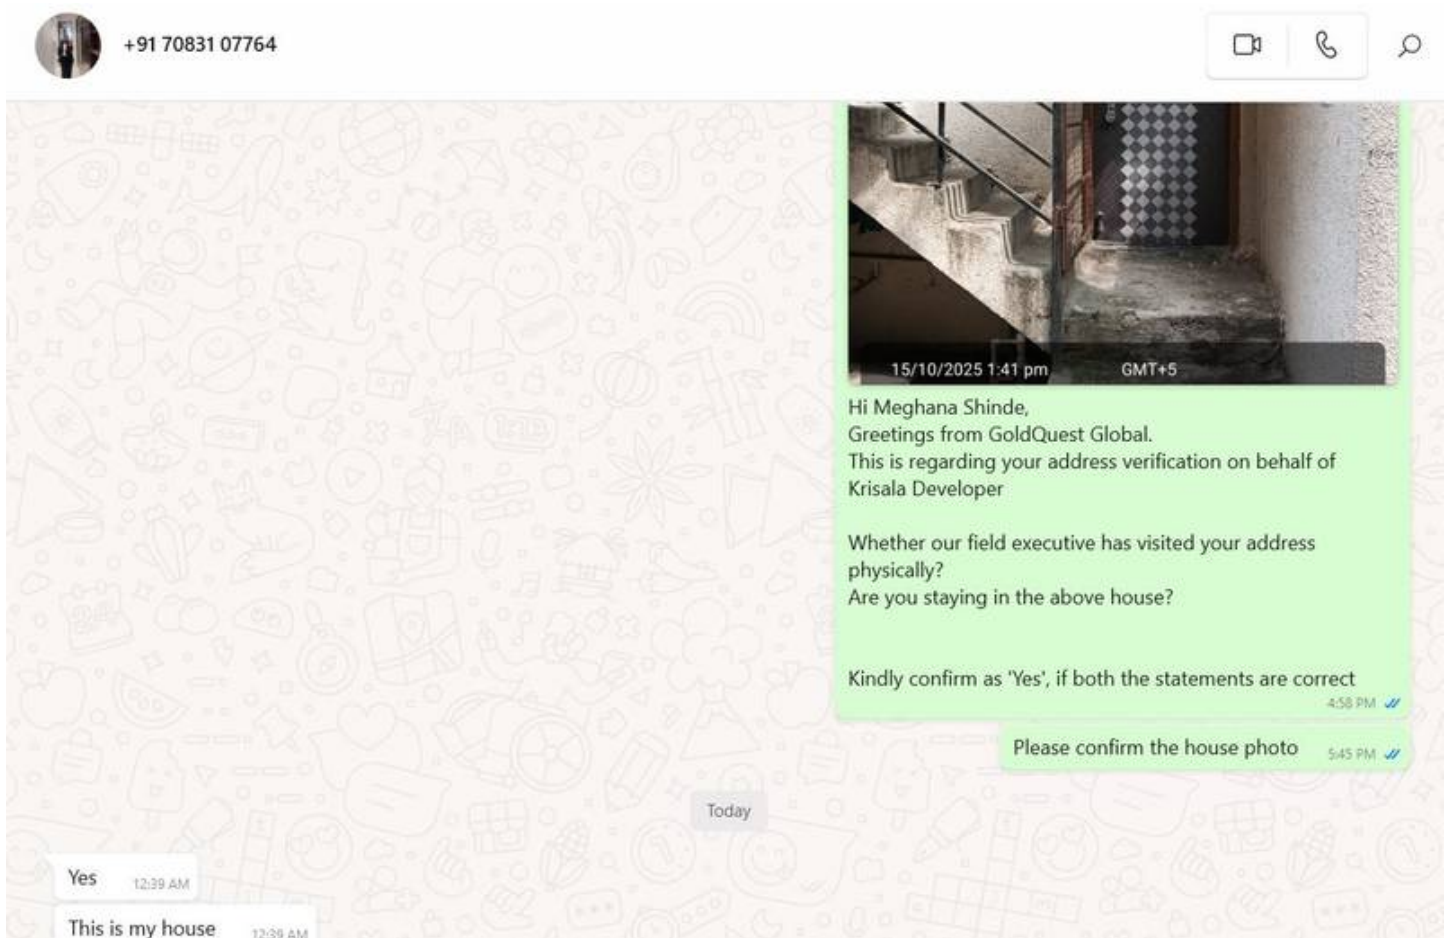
+91 70831 07764

15/10/2025 1:41 pm GMT+5

Hi Meghana Shinde,
Greetings from GoldQuest Global.
This is regarding your address verification on behalf of Krisala Developer

Whether our field executive has visited your address physically?
Are you staying in the above house?

Kindly confirm as 'Yes', if both the statements are correct
4:58 PM

Please confirm the house photo 5:45 PM

Today

Yes 12:39 AM

This is my house 12:39 AM